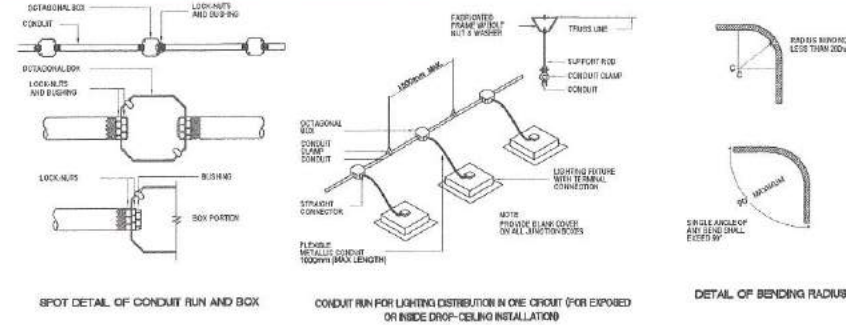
OCTAGONAL BOX
LOCK-NUTS AND BUSHING
CONDUIT
OCTAGONAL BOX
LOCK-NUTS AND BUSHING
LOCK-NUTS
BUSHING
BOX PORTION

SPOT DETAIL OF CONDUIT RUN AND BOX

FABRICATED FRAME W/ BOLT NUT & WASHER
TRUSS LINE
SUPPORT ROD
CONDUIT CLAMP
CONDUIT
1500mm MAX.
OCTAGONAL BOX
CONDUIT CLAMP
CONDUIT
STRAIGHT CONNECTOR
LIGHTING FIXTURE WITH TERMINAL CONNECTION
NOTE:
PROVIDE BLANK COVER ON ALL JUNCTION BOXES
FLEXIBLE METALLIC CONDUIT 1000mm (MAX LENGTH)

CONDUIT RUN FOR LIGHTING DISTRIBUTION IN ONE CIRCUIT (FOR EXPOSED OR INSIDE DROP-CEILING INSTALLATION)

RADIUS NOT LESS THAN 20D
D
90° MAXIMUM
SINGLE ANGLE OF ANY BEND SHALL EXCEED 90°

DETAIL OF BENDING RADIUS